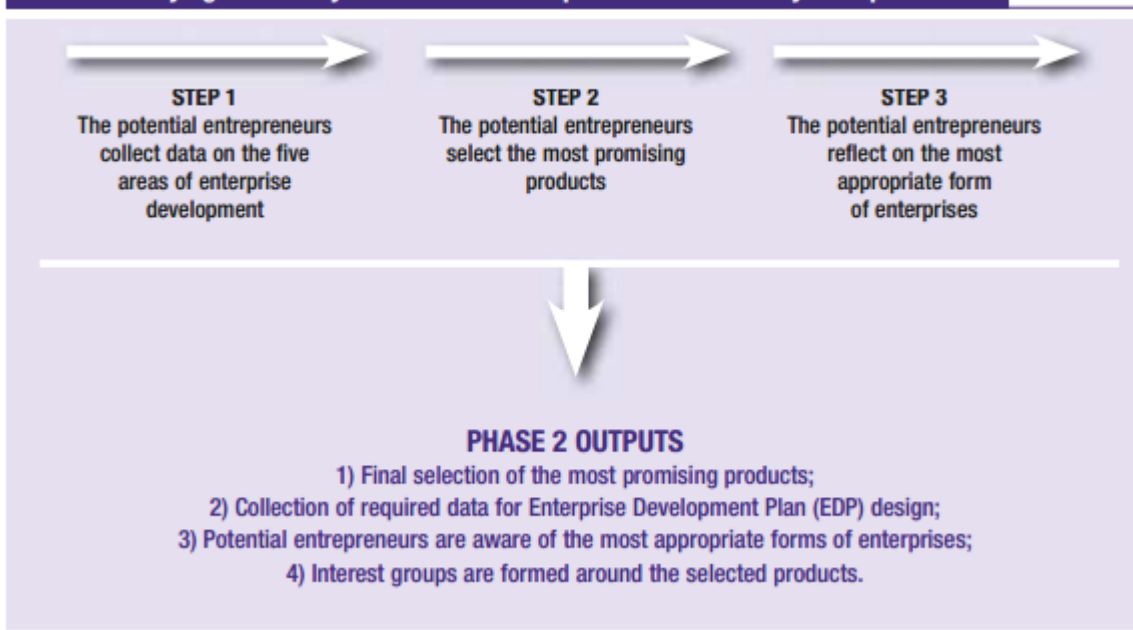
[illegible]

STEP 1
The potential entrepreneurs collect data on the five areas of enterprise development

STEP 2
The potential entrepreneurs select the most promising products

STEP 3
The potential entrepreneurs reflect on the most appropriate form of enterprises

PHASE 2 OUTPUTS
1) Final selection of the most promising products;
2) Collection of required data for Enterprise Development Plan (EDP) design;
3) Potential entrepreneurs are aware of the most appropriate forms of enterprises;
4) Interest groups are formed around the selected products.